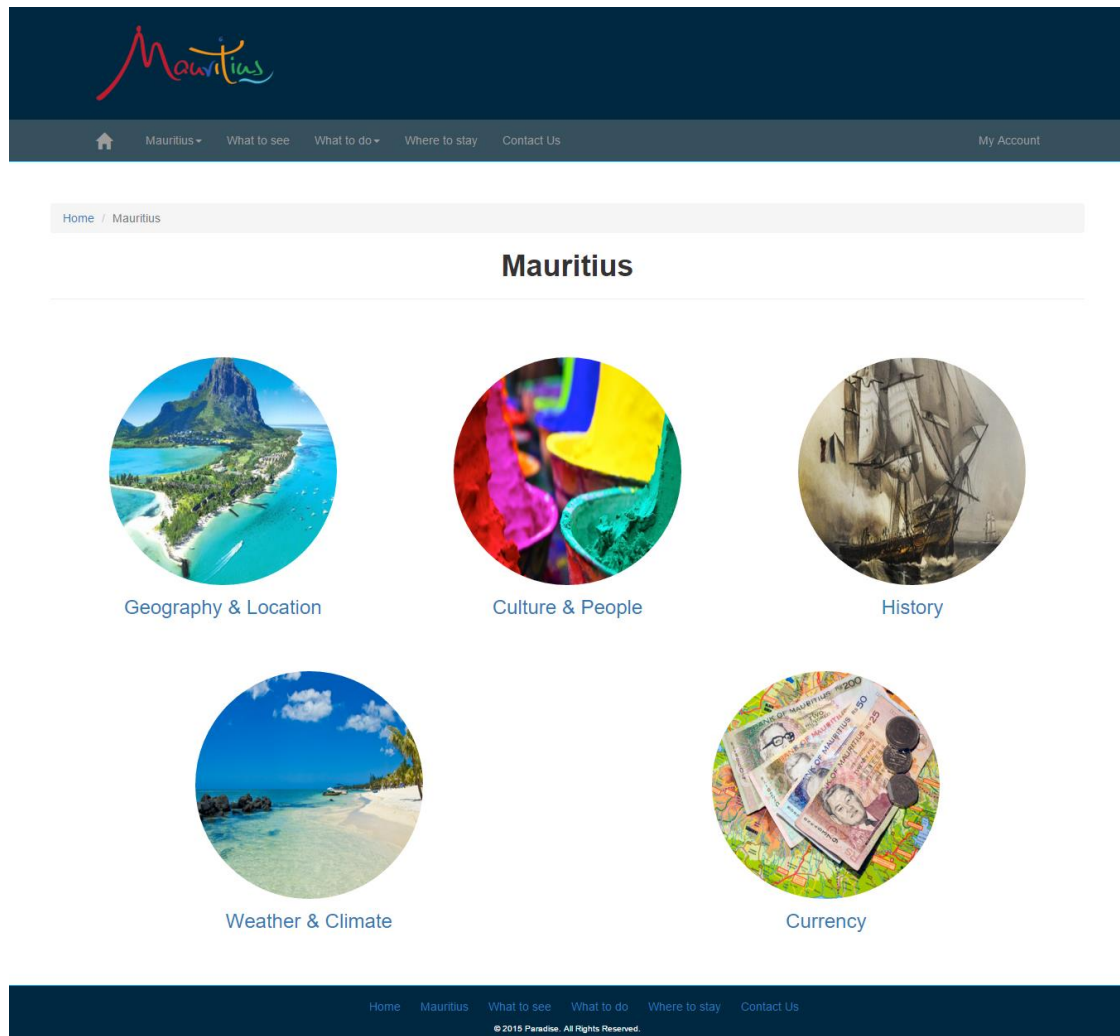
Mauritius

Mauritius What to see What to do Where to stay Contact Us My Account

Home / Mauritius

Mauritius

Geography & Location

Culture & People

History

Weather & Climate

Currency

Home Mauritius What to see What to do Where to stay Contact Us

© 2015 Paradise. All Rights Reserved.